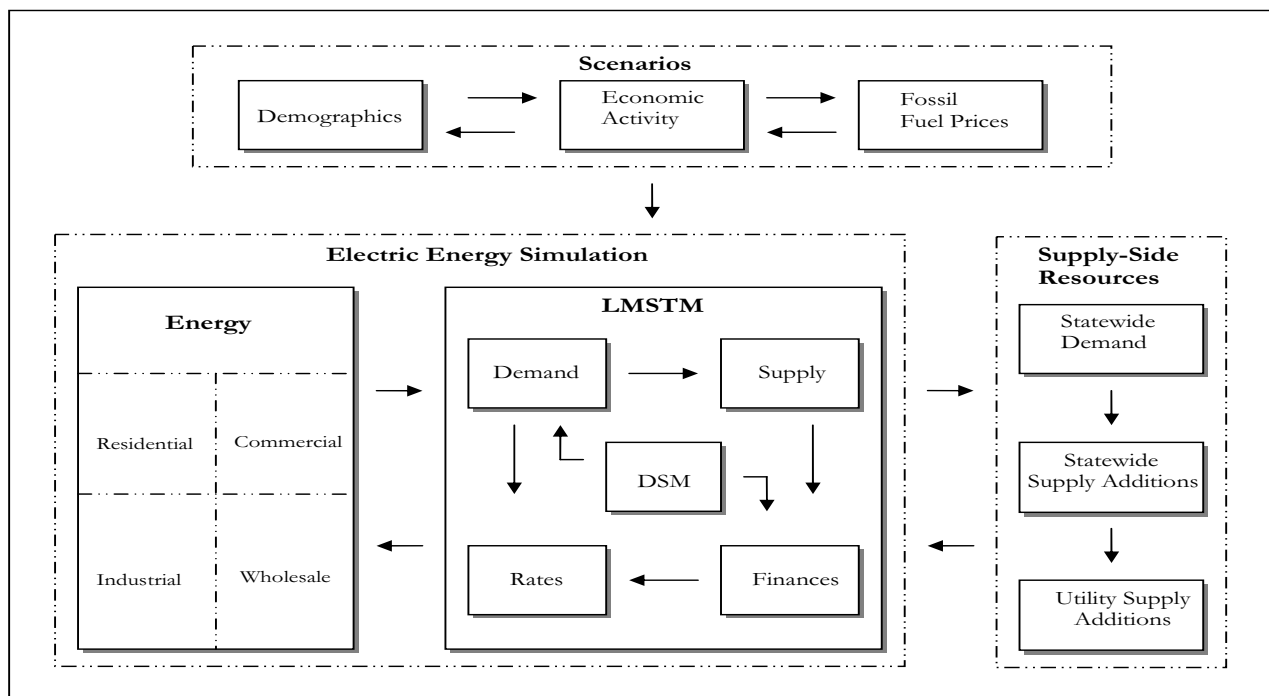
Scenarios

Demographics

Economic Activity

Fossil Fuel Prices

Electric Energy Simulation

Energy

Residential

Commercial

Industrial

Wholesale

LMSTM

Demand

Supply

DSM

Rates

Finances

Supply-Side Resources

Statewide Demand

Statewide Supply Additions

Utility Supply Additions